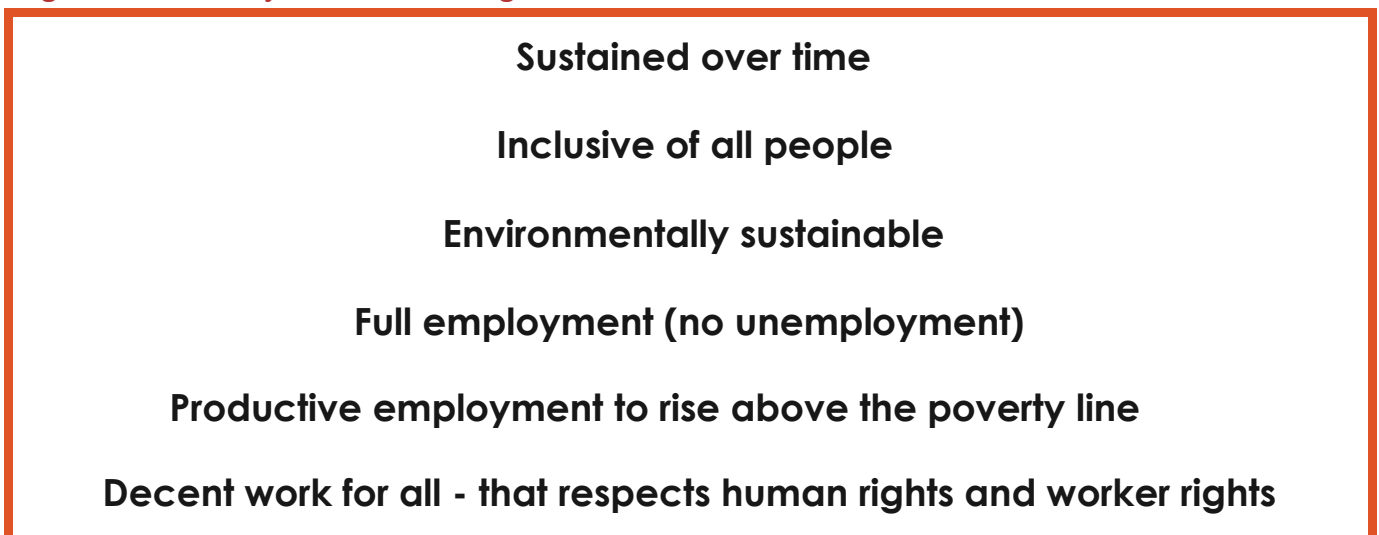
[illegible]

Sustained over time

Inclusive of all people

Environmentally sustainable

Full employment (no unemployment)

Productive employment to rise above the poverty line

Decent work for all - that respects human rights and worker rights